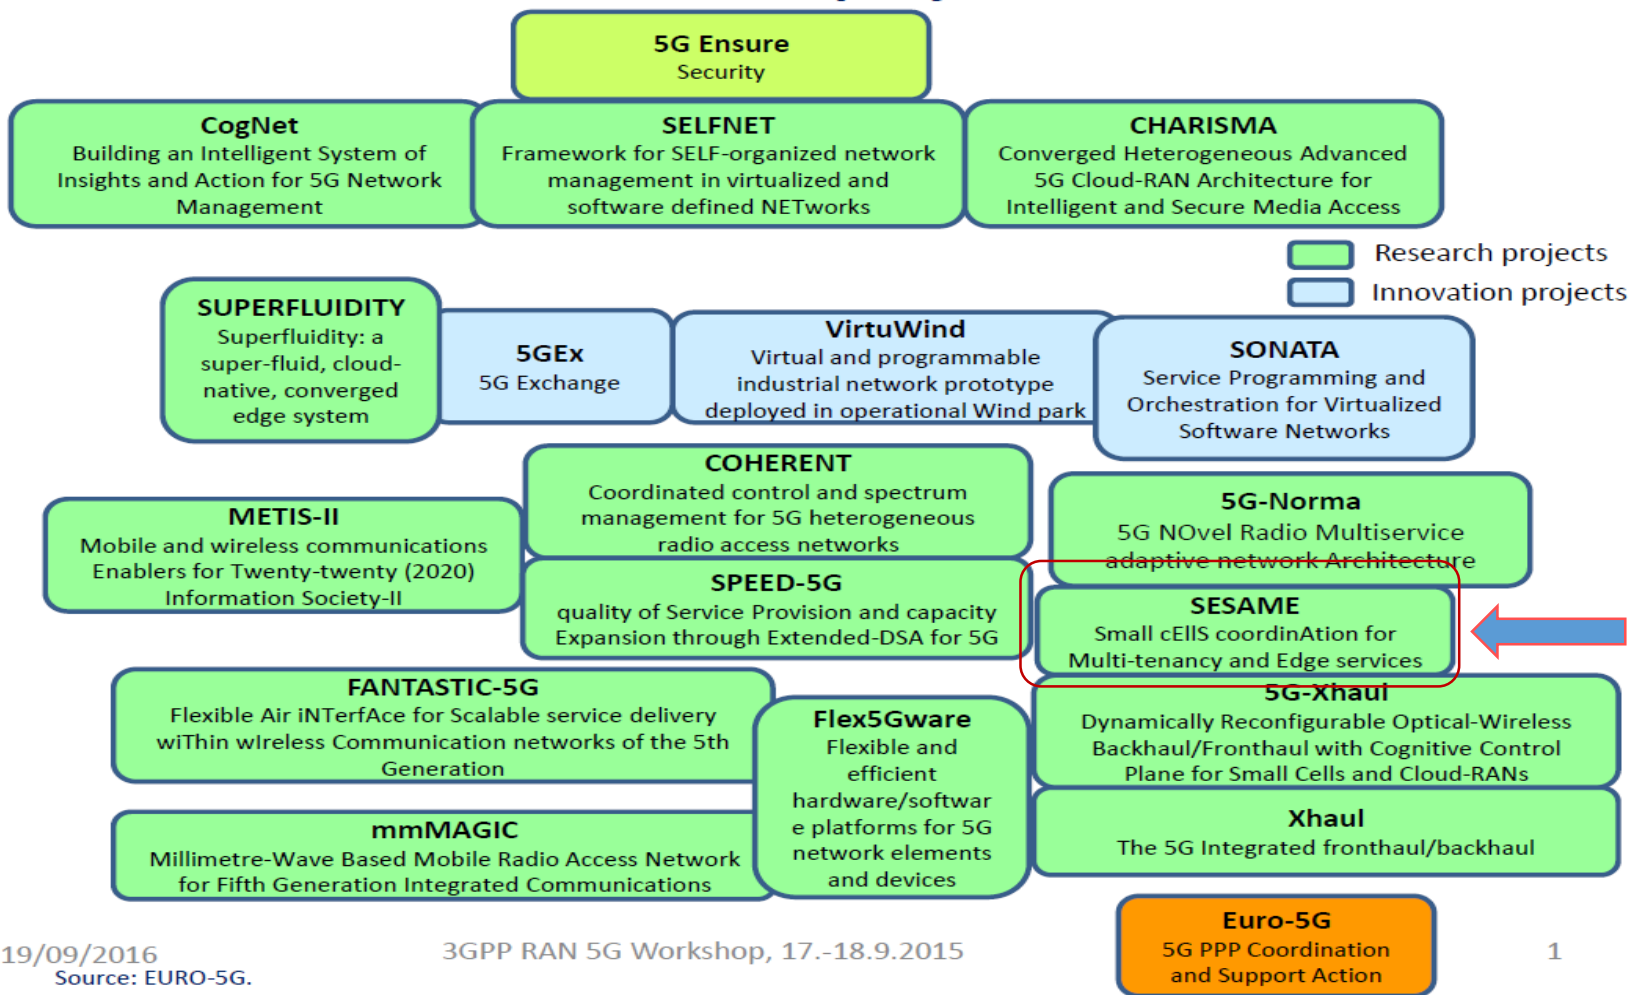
5G Ensure
Security

CogNet
Building an Intelligent System of Insights and Action for 5G Network Management

SELFNET
Framework for SELF-organized network management in virtualized and software defined NETworks

CHARISMA
Converged Heterogeneous Advanced 5G Cloud-RAN Architecture for Intelligent and Secure Media Access

Research projects
Innovation projects

SUPERFLUIDITY
Superfluidity: a super-fluid, cloud-native, converged edge system

5GEx
5G Exchange

VirtuWind
Virtual and programmable industrial network prototype deployed in operational Wind park

SONATA
Service Programming and Orchestration for Virtualized Software Networks

COHERENT
Coordinated control and spectrum management for 5G heterogeneous radio access networks

METIS-II
Mobile and wireless communications Enablers for Twenty-twenty (2020) Information Society-II

5G-Norma
5G NOvel Radio Multiservice adaptive network Architecture

SPEED-5G
quality of Service Provision and capacity Expansion through Extended-DSA for 5G

SESAME
Small cEllS coordinAtion for Multi-tenancy and Edge services

FANTASTIC-5G
Flexible Air iNTerfAce for Scalable service delivery wiThin wIreless Communication networks of the 5th Generation

Flex5Gware
Flexible and efficient hardware/software platforms for 5G network elements and devices

5G-Xhaul
Dynamically Reconfigurable Optical-Wireless Backhaul/Fronthaul with Cognitive Control Plane for Small Cells and Cloud-RANs

mmMAGIC
Millimetre-Wave Based Mobile Radio Access Network for Fifth Generation Integrated Communications

Xhaul
The 5G Integrated fronthaul/backhaul

Euro-5G
5G PPP Coordination and Support Action

19/09/2016
Source: EURO-5G.
3GPP RAN 5G Workshop, 17.-18.9.2015
1